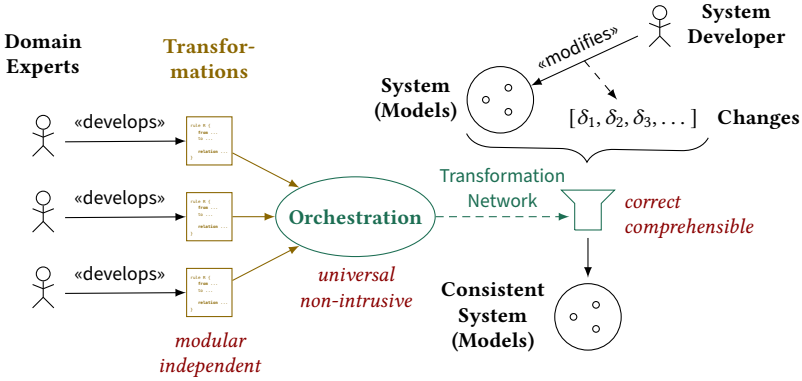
Domain Experts

Transformations

System Developer

«modifies»

System (Models)

$[\delta_1, \delta_2, \delta_3, \ldots]$

Changes

«develops»

rule R {
from ...
to ...
relation ...
}

«develops»

rule R {
from ...
to ...
relation ...
}

«develops»

rule R {
from ...
to ...
relation ...
}

Transformation Network

Orchestration

correct
comprehensible

universal
non-intrusive

modular
independent

Consistent System (Models)